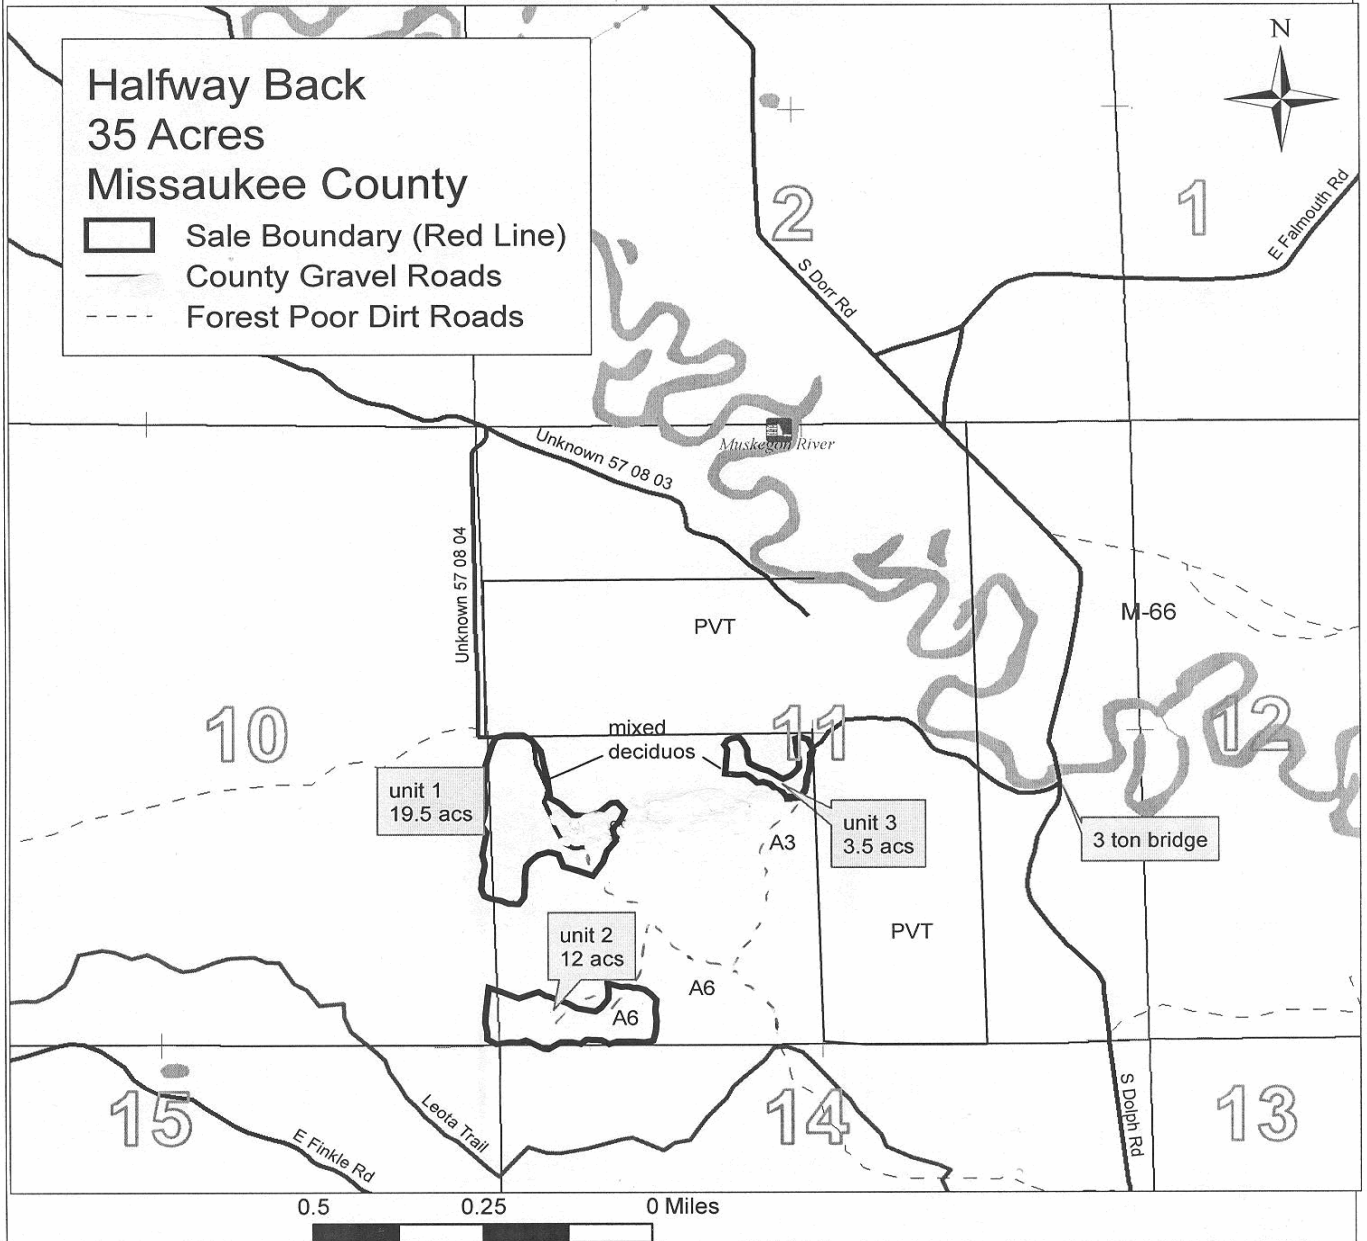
Halfway Back
35 Acres
Missaukee County

Sale Boundary (Red Line)
County Gravel Roads
Forest Poor Dirt Roads

N

2

1

E Falmouth Rd

S Dorr Rd

Muskegon River

Unknown 57 08 03

Unknown 57 08 04

PVT

M-66

10

11

12

mixed deciduos

unit 1
19.5 acs

unit 3
3.5 acs

A3

3 ton bridge

unit 2
12 acs

PVT

A6

A6

15

14

13

E Finkle Rd

Leota Trail

S Dolph Rd

0.5
0.25
0 Miles